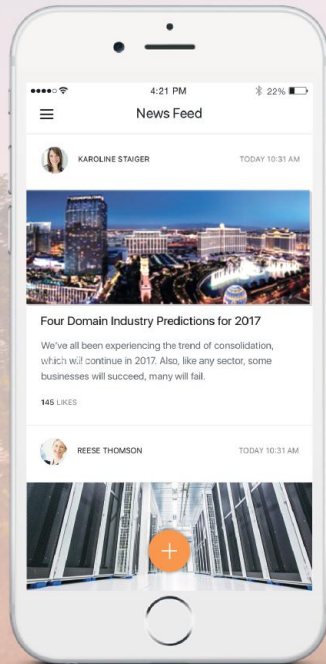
●●●●○ 4:21 PM 22%

News Feed

KAROLINE STAIGER TODAY 10:31 AM

Four Domain Industry Predictions for 2017

We've all been experiencing the trend of consolidation, which will continue in 2017. Also, like any sector, some businesses will succeed, many will fail.

145 LIKES

REESE THOMSON TODAY 10:31 AM

+